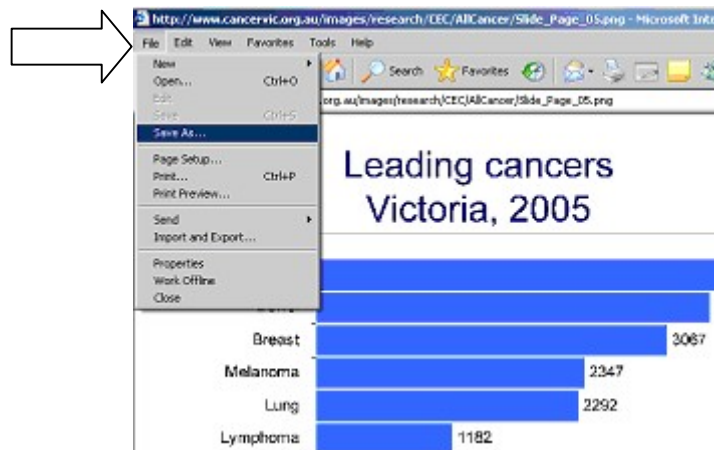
http://www.cancervic.org.au/images/research/CEC/AllCancer/Slide_Page_05.png - Microsoft Int

File Edit View Favorites Tools Help

New
Open... Ctrl+O
Edit
Save Ctrl+S
Save As...
Page Setup...
Print... Ctrl+P
Print Preview...
Send
Import and Export...
Properties
Work Offline
Close

Search Favorites

org.au/images/research/CEC/AllCancer/Slide_Page_05.png

Leading cancers
Victoria, 2005

Breast 3067
Melanoma 2347
Lung 2292
Lymphoma 1182